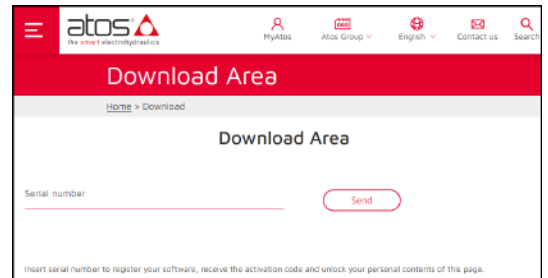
atos
the smart electrohydraulics

MyAtos
Atos Group
English
Contact us
Search

Download Area

Home > Download

Download Area

Serial number

Send

Insert serial number to register your software, receive the activation code and unlock your personal contents of this page.